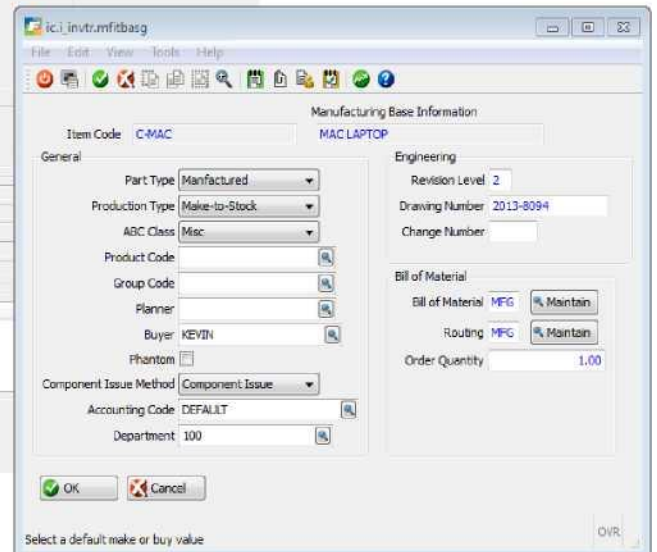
ic.i_invtr.mfitbasg

File Edit View Tools Help

Manufacturing Base Information

Item Code C-MAC MAC LAPTOP

General

Part Type Manfactured

Production Type Make-to-Stock

ABC Class Misc

Product Code

Group Code

Planner

Buyer KEVIN

Phantom

Component Issue Method Component Issue

Accounting Code DEFAULT

Department 100

Engineering

Revision Level 2

Drawing Number 2013-8094

Change Number

Bill of Material

Bill of Material MFG Maintain

Routing MFG Maintain

Order Quantity 1.00

OK Cancel

Select a default make or buy value

OVR